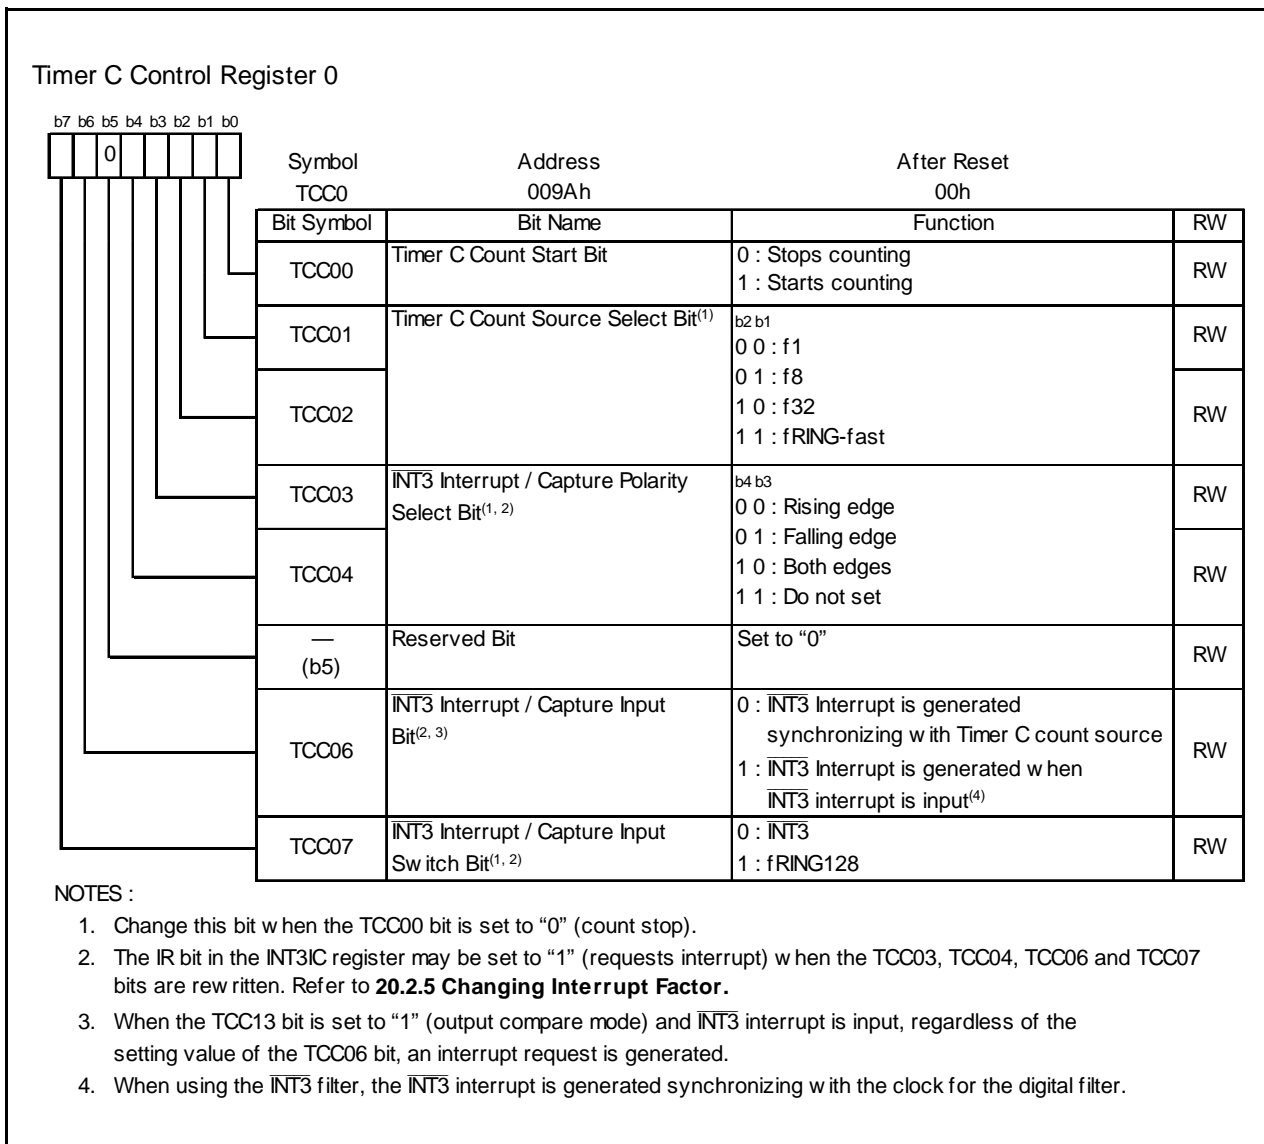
Timer C Control Register 0

b7 b6 b5 b4 b3 b2 b1 b0

0

| Symbol | Address | After Reset |
|---|---|---|
| TCC0 | 009Ah | 00h |

| Bit Symbol | Bit Name | Function | RW |
|---|---|---|---|
| TCC00 | Timer C Count Start Bit | 0 : Stops counting<br>1 : Starts counting | RW |
| TCC01 | Timer C Count Source Select Bit$^{(1)}$ | b2 b1<br>0 0 : f1<br>0 1 : f8<br>1 0 : f32<br>1 1 : fRING-fast | RW |
| TCC02 | | | RW |
| TCC03 | $\overline{INT3}$ Interrupt / Capture Polarity Select Bit$^{(1, 2)}$ | b4 b3<br>0 0 : Rising edge<br>0 1 : Falling edge<br>1 0 : Both edges<br>1 1 : Do not set | RW |
| TCC04 | | | RW |
| — (b5) | Reserved Bit | Set to "0" | RW |
| TCC06 | $\overline{INT3}$ Interrupt / Capture Input Bit$^{(2, 3)}$ | 0 : $\overline{INT3}$ Interrupt is generated synchronizing w ith Timer C count source<br>1 : $\overline{INT3}$ Interrupt is generated w hen $\overline{INT3}$ interrupt is input$^{(4)}$ | RW |
| TCC07 | $\overline{INT3}$ Interrupt / Capture Input Sw itch Bit$^{(1, 2)}$ | 0 : $\overline{INT3}$<br>1 : fRING128 | RW |

NOTES :

1. Change this bit w hen the TCC00 bit is set to "0" (count stop).
2. The IR bit in the INT3IC register may be set to "1" (requests interrupt) w hen the TCC03, TCC04, TCC06 and TCC07 bits are rew ritten. Refer to **20.2.5 Changing Interrupt Factor.**
3. When the TCC13 bit is set to "1" (output compare mode) and $\overline{INT3}$ interrupt is input, regardless of the setting value of the TCC06 bit, an interrupt request is generated.
4. When using the $\overline{INT3}$ filter, the $\overline{INT3}$ interrupt is generated synchronizing w ith the clock for the digital filter.